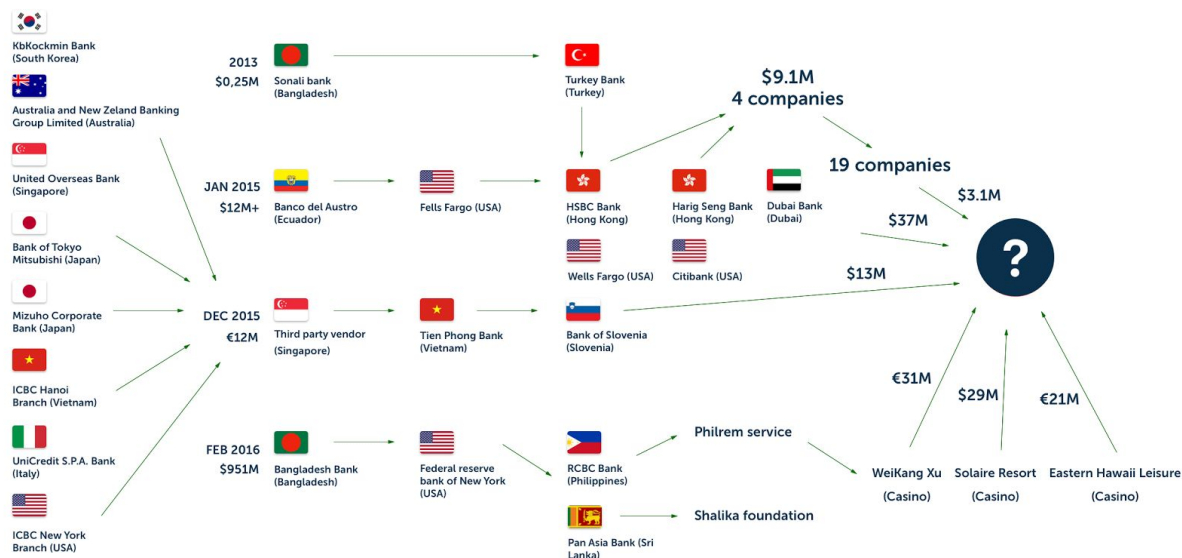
KbKockmin Bank (South Korea)

Australia and New Zeland Banking Group Limited (Australia)

United Overseas Bank (Singapore)

Bank of Tokyo Mitsubishi (Japan)

Mizuho Corporate Bank (Japan)

ICBC Hanoi Branch (Vietnam)

UniCredit S.P.A. Bank (Italy)

ICBC New York Branch (USA)

2013
$0,25M

Sonali bank (Bangladesh)

Turkey Bank (Turkey)

$9.1M
4 companies

19 companies

JAN 2015
$12M+

Banco del Austro (Ecuador)

Fells Fargo (USA)

HSBC Bank (Hong Kong)

Harig Seng Bank (Hong Kong)

Dubai Bank (Dubai)

$3.1M

$37M

Wells Fargo (USA)

Citibank (USA)

$13M

DEC 2015
€12M

Third party vendor (Singapore)

Tien Phong Bank (Vietnam)

Bank of Slovenia (Slovenia)

?

€31M

$29M

€21M

FEB 2016
$951M

Bangladesh Bank (Bangladesh)

Federal reserve bank of New York (USA)

RCBC Bank (Philippines)

Philrem service

WeiKang Xu (Casino)

Solaire Resort (Casino)

Eastern Hawaii Leisure (Casino)

Pan Asia Bank (Sri Lanka)

Shalika foundation